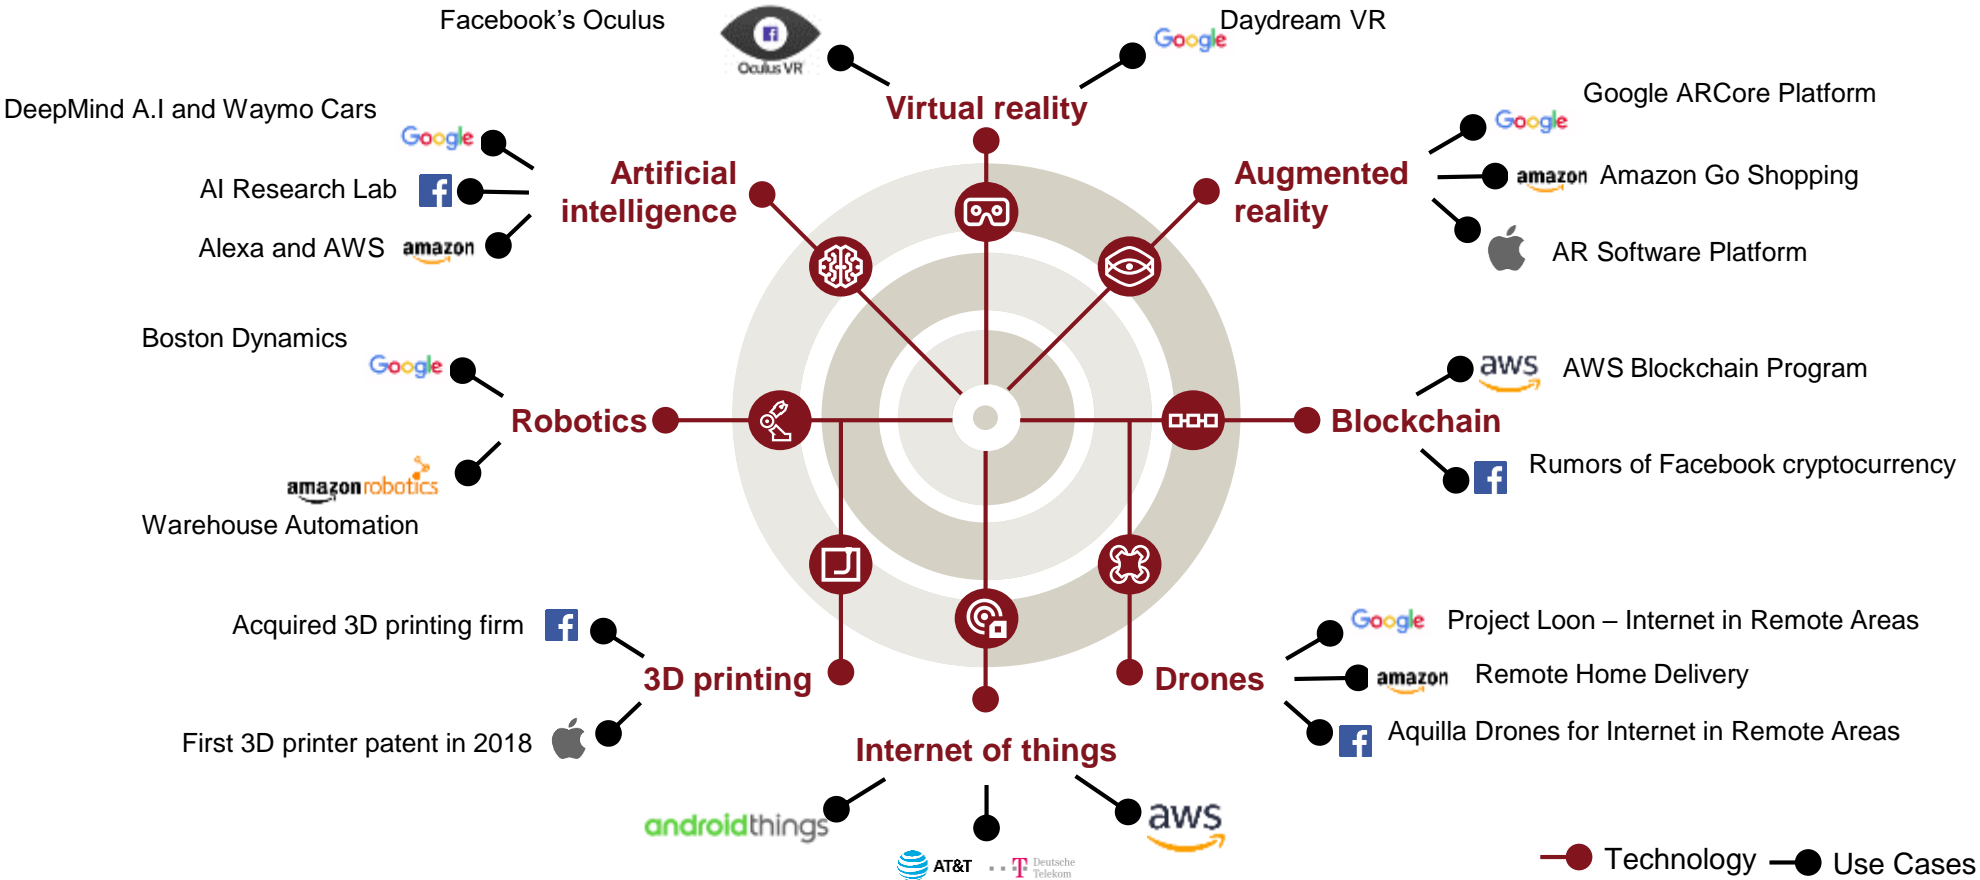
Facebook's Oculus

Oculus VR

Google Daydream VR

Virtual reality

DeepMind A.I and Waymo Cars

Google

AI Research Lab

Alexa and AWS amazon

Artificial intelligence

Augmented reality

Google ARCore Platform

Google

amazon Amazon Go Shopping

AR Software Platform

Boston Dynamics

Google

Robotics

amazon robotics

Warehouse Automation

aws AWS Blockchain Program

Blockchain

Rumors of Facebook cryptocurrency

Acquired 3D printing firm

3D printing

First 3D printer patent in 2018

Google Project Loon – Internet in Remote Areas

amazon Remote Home Delivery

Drones

Aquilla Drones for Internet in Remote Areas

Internet of things

androidthings

AT&T

Deutsche Telekom

aws

Technology

Use Cases